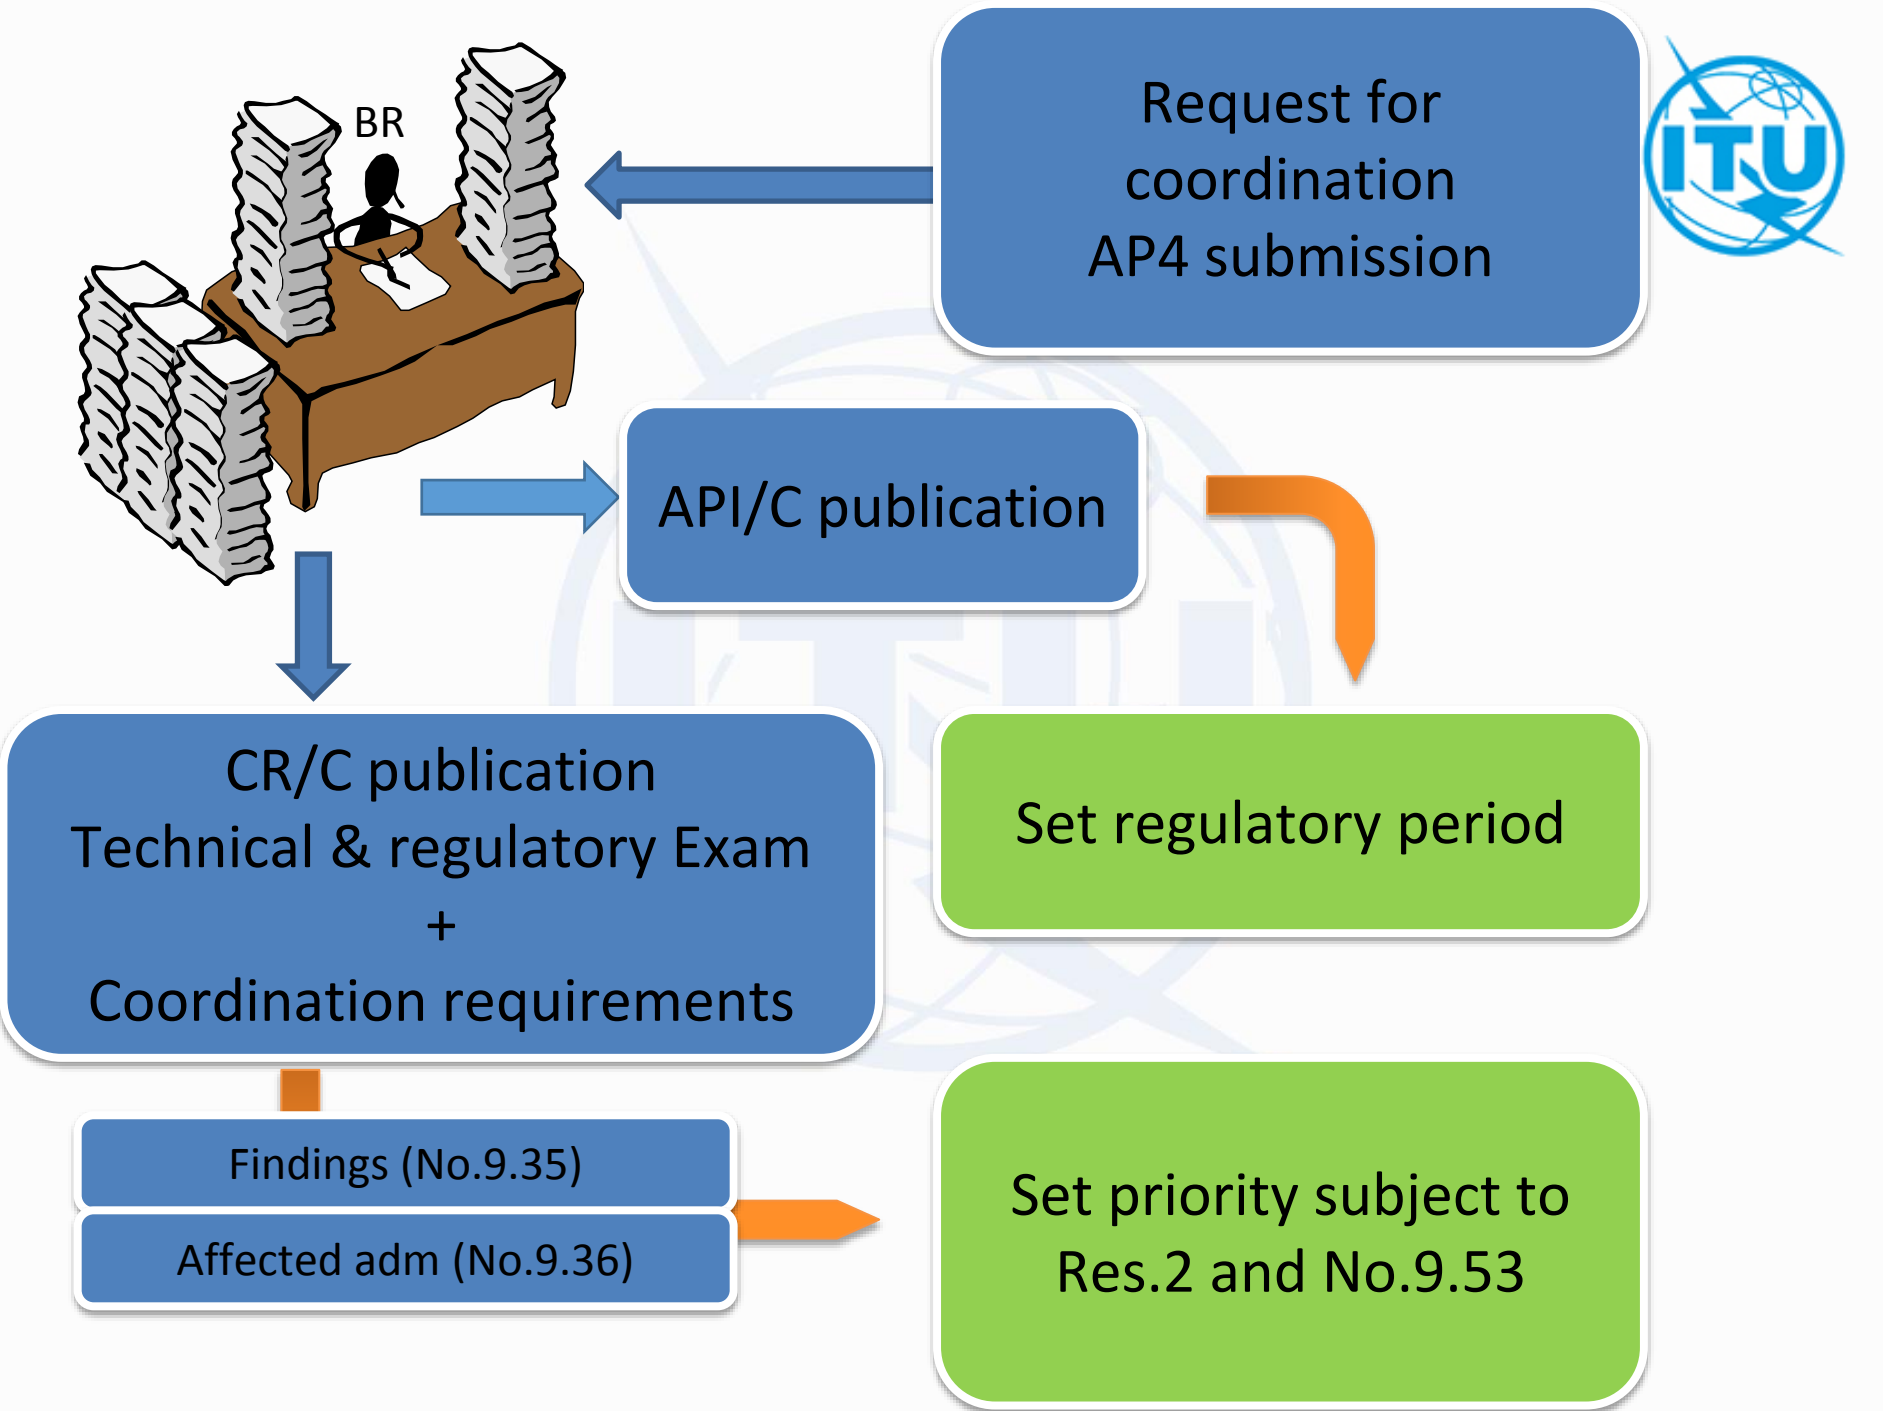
BR

Request for coordination AP4 submission

ITU

API/C publication

CR/C publication
Technical & regulatory Exam
+
Coordination requirements

Set regulatory period

Findings (No.9.35)

Affected adm (No.9.36)

Set priority subject to Res.2 and No.9.53